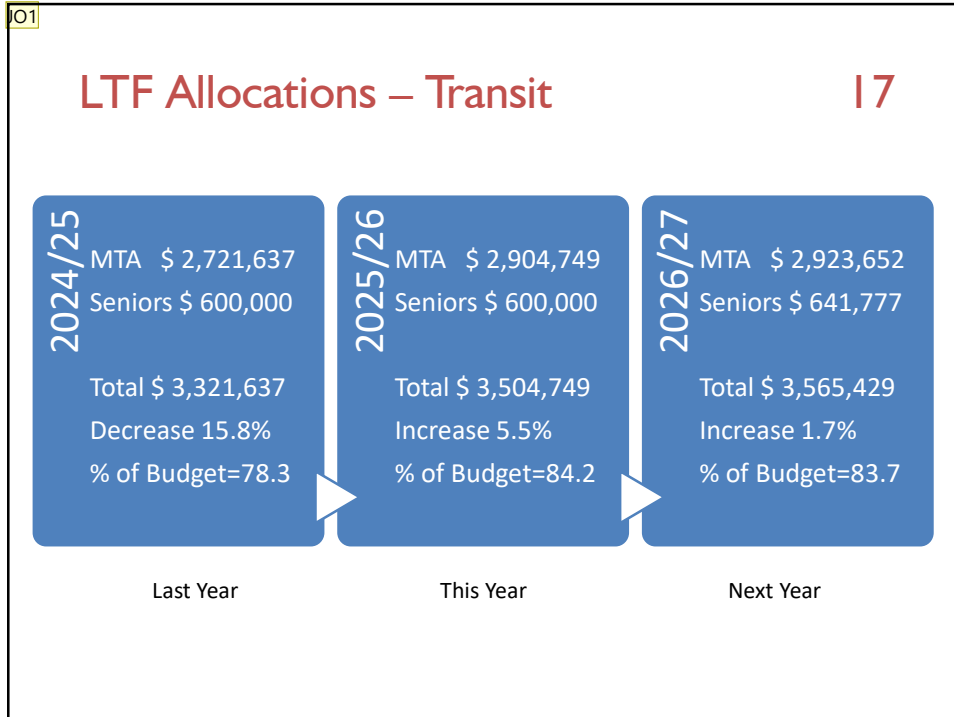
JO1

LTF Allocations – Transit

17

2024/25

MTA $ 2,721,637

Seniors $ 600,000

Total $ 3,321,637

Decrease 15.8%

% of Budget=78.3

2025/26

MTA $ 2,904,749

Seniors $ 600,000

Total $ 3,504,749

Increase 5.5%

% of Budget=84.2

2026/27

MTA $ 2,923,652

Seniors $ 641,777

Total $ 3,565,429

Increase 1.7%

% of Budget=83.7

Last Year

This Year

Next Year